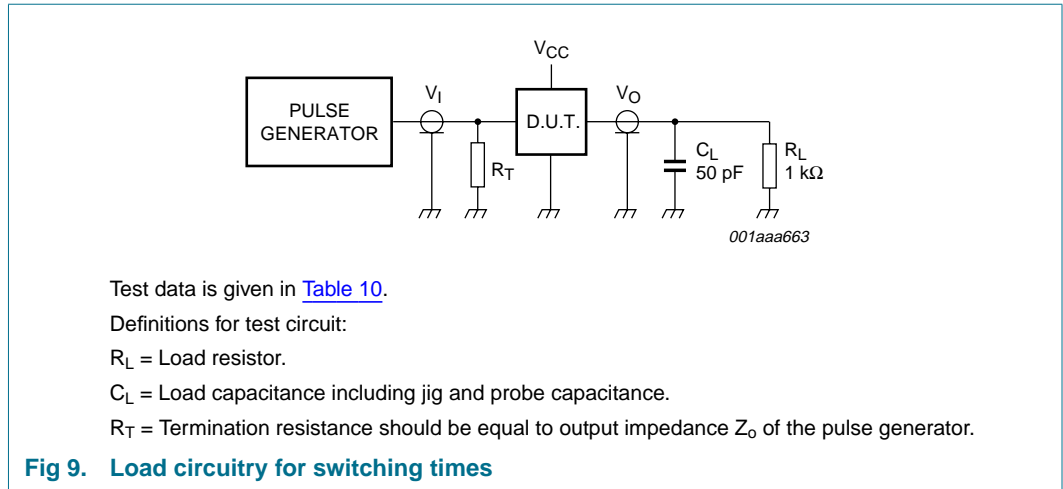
$V_{CC}$

PULSE GENERATOR

$V_I$

D.U.T.

$V_O$

$R_T$

$C_L$ 50 pF

$R_L$ 1 kΩ

001aaa663

Test data is given in Table 10.

Definitions for test circuit:

$R_L$ = Load resistor.

$C_L$ = Load capacitance including jig and probe capacitance.

$R_T$ = Termination resistance should be equal to output impedance $Z_o$ of the pulse generator.

Fig 9. Load circuitry for switching times